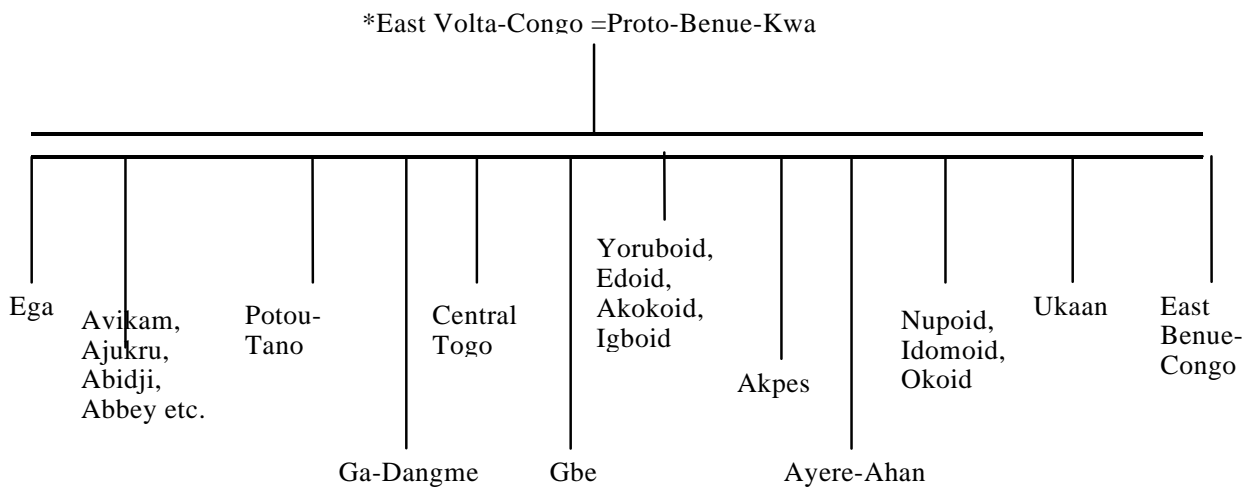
*East Volta-Congo =Proto-Benue-Kwa

Ega

Avikam, Ajukru, Abidji, Abbey etc.

Potou-Tano

Ga-Dangme

Central Togo

Gbe

Yoruboid, Edoid, Akokoid, Igboid

Akpes

Ayere-Ahan

Nupoid, Idomoid, Okoid

Ukaan

East Benue-Congo